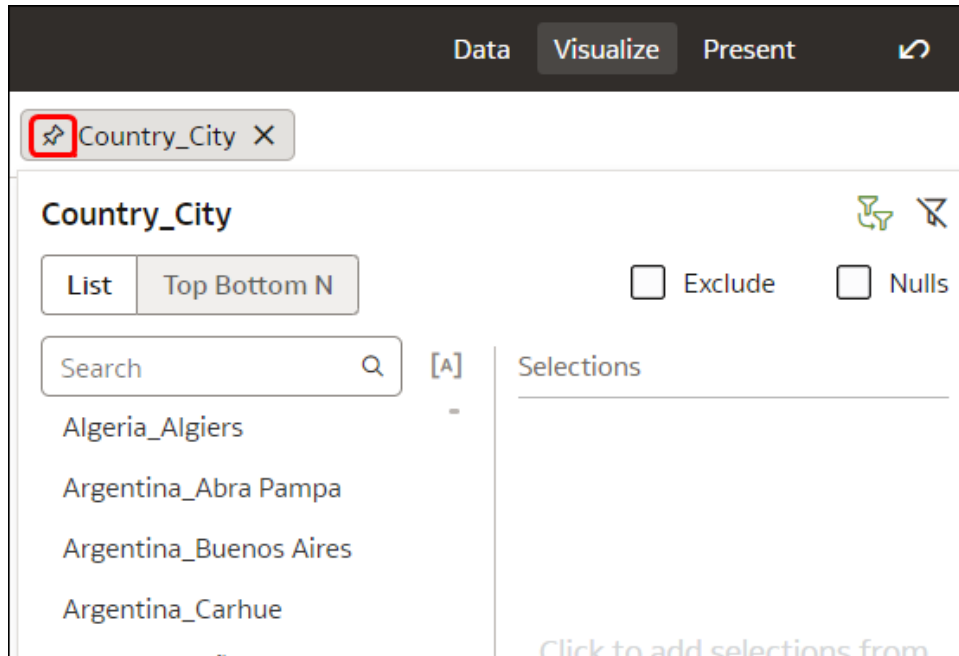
Data Visualize Present

Country_City ×

Country_City

List Top Bottom N

Exclude Nulls

Search

[A]

Selections

Algeria_Algiers

Argentina_Abra Pampa

Argentina_Buenos Aires

Argentina_Carhue

Click to add selections from